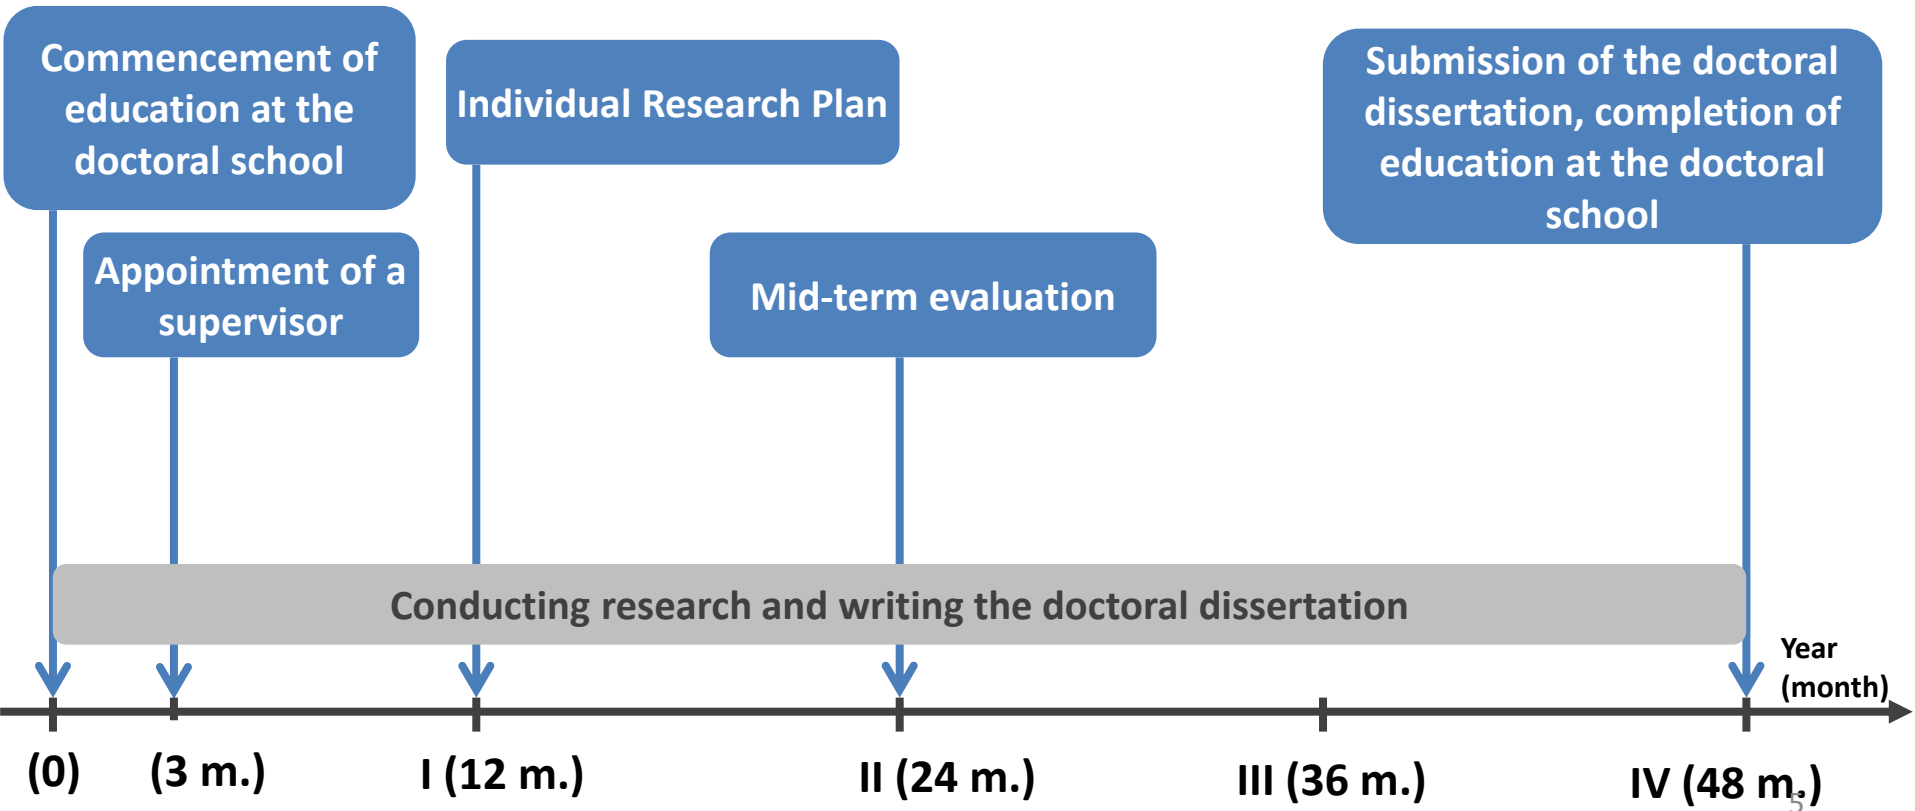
Commencement of education at the doctoral school

Appointment of a supervisor

Individual Research Plan

Mid-term evaluation

Submission of the doctoral dissertation, completion of education at the doctoral school

Conducting research and writing the doctoral dissertation

Year (month)

(0)

(3 m.)

I (12 m.)

II (24 m.)

III (36 m.)

IV (48 m.)

5